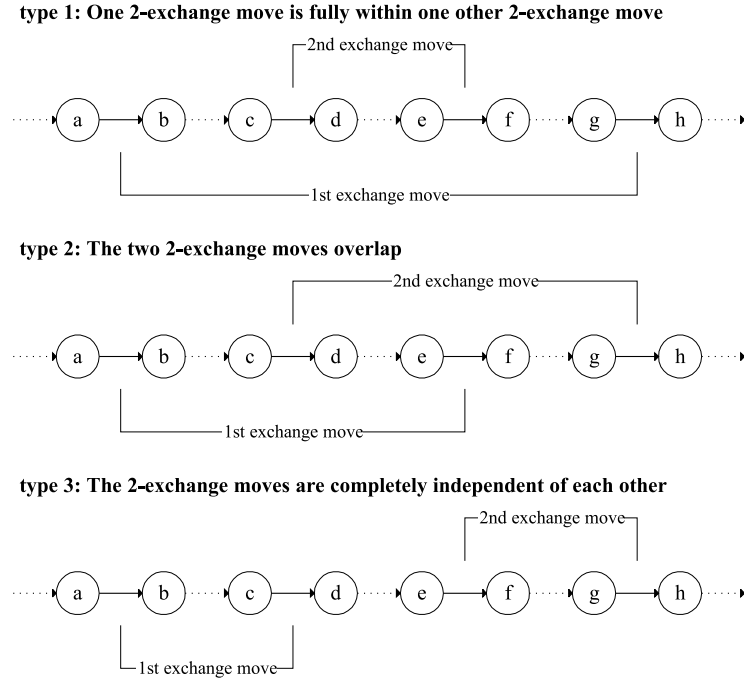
type 1: One 2-exchange move is fully within one other 2-exchange move

2nd exchange move

a b c d e f g h

1st exchange move

type 2: The two 2-exchange moves overlap

2nd exchange move

a b c d e f g h

1st exchange move

type 3: The 2-exchange moves are completely independent of each other

2nd exchange move

a b c d e f g h

1st exchange move